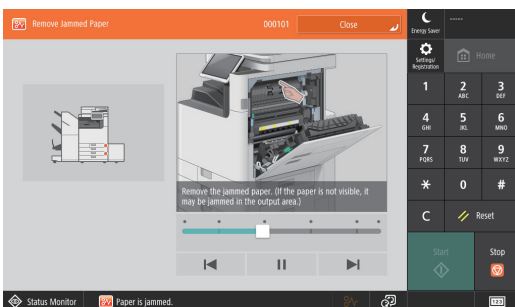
Remove Jammed Paper
000101
Close
Energy Saver
-----
Settings/Registration
Home
Remove the jammed paper. (If the paper is not visible, it may be jammed in the output area.)
1
2 ABC
3 DEF
4 GHI
5 JKL
6 MNO
7 PQRS
8 TUV
9 WXYZ
*
0
#
C
Reset
Start
Stop
Status Monitor
Paper is jammed.
123